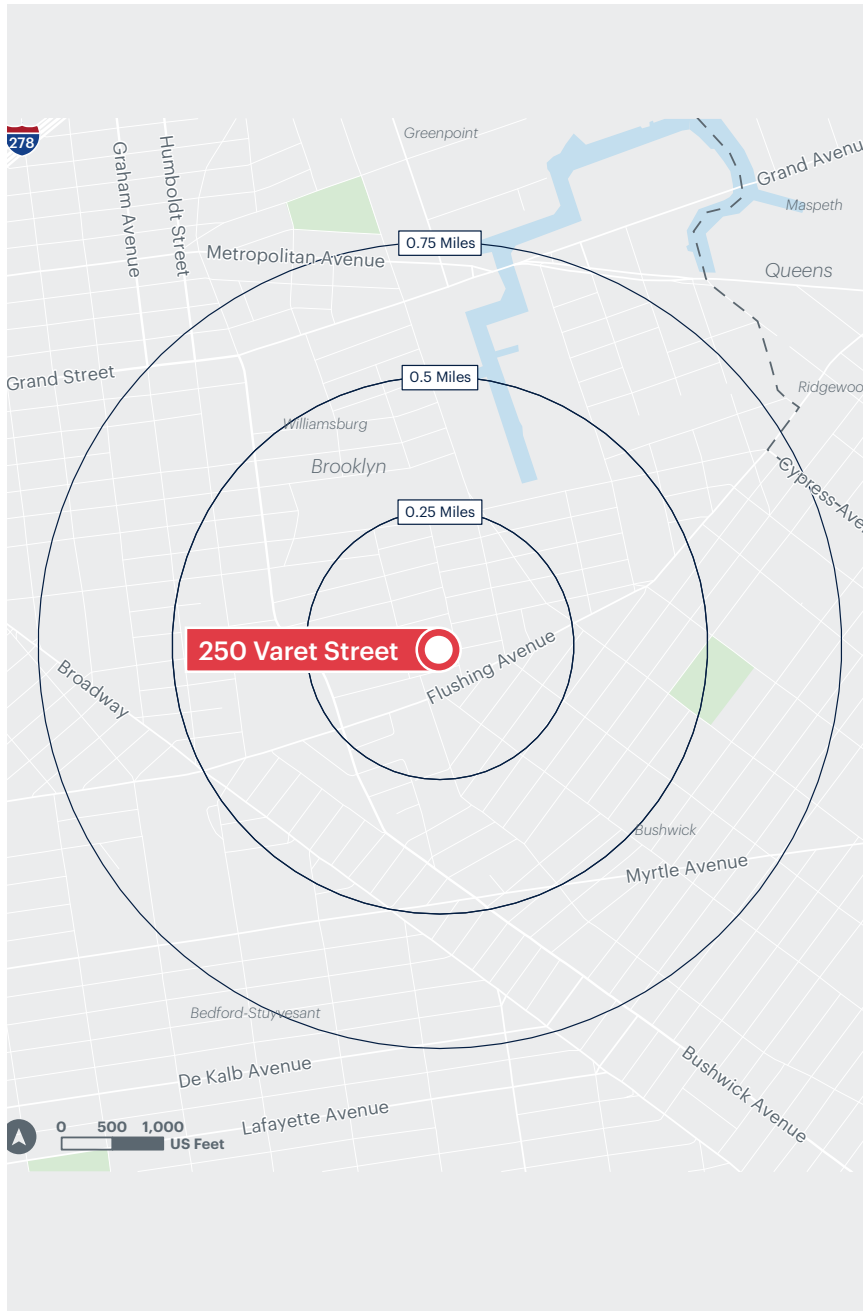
278
Graham Avenue
Humboldt Street
Greenpoint
Grand Avenue
Maspeth
Metropolitan Avenue
0.75 Miles
Queens
Grand Street
0.5 Miles
Ridgewood
Williamsburg
Brooklyn
Cypress Ave
0.25 Miles
250 Varet Street
Broadway
Flushing Avenue
Bushwick
Myrtle Avenue
Bedford-Stuyvesant
De Kalb Avenue
Bushwick Avenue
0 500 1,000
US Feet
Lafayette Avenue